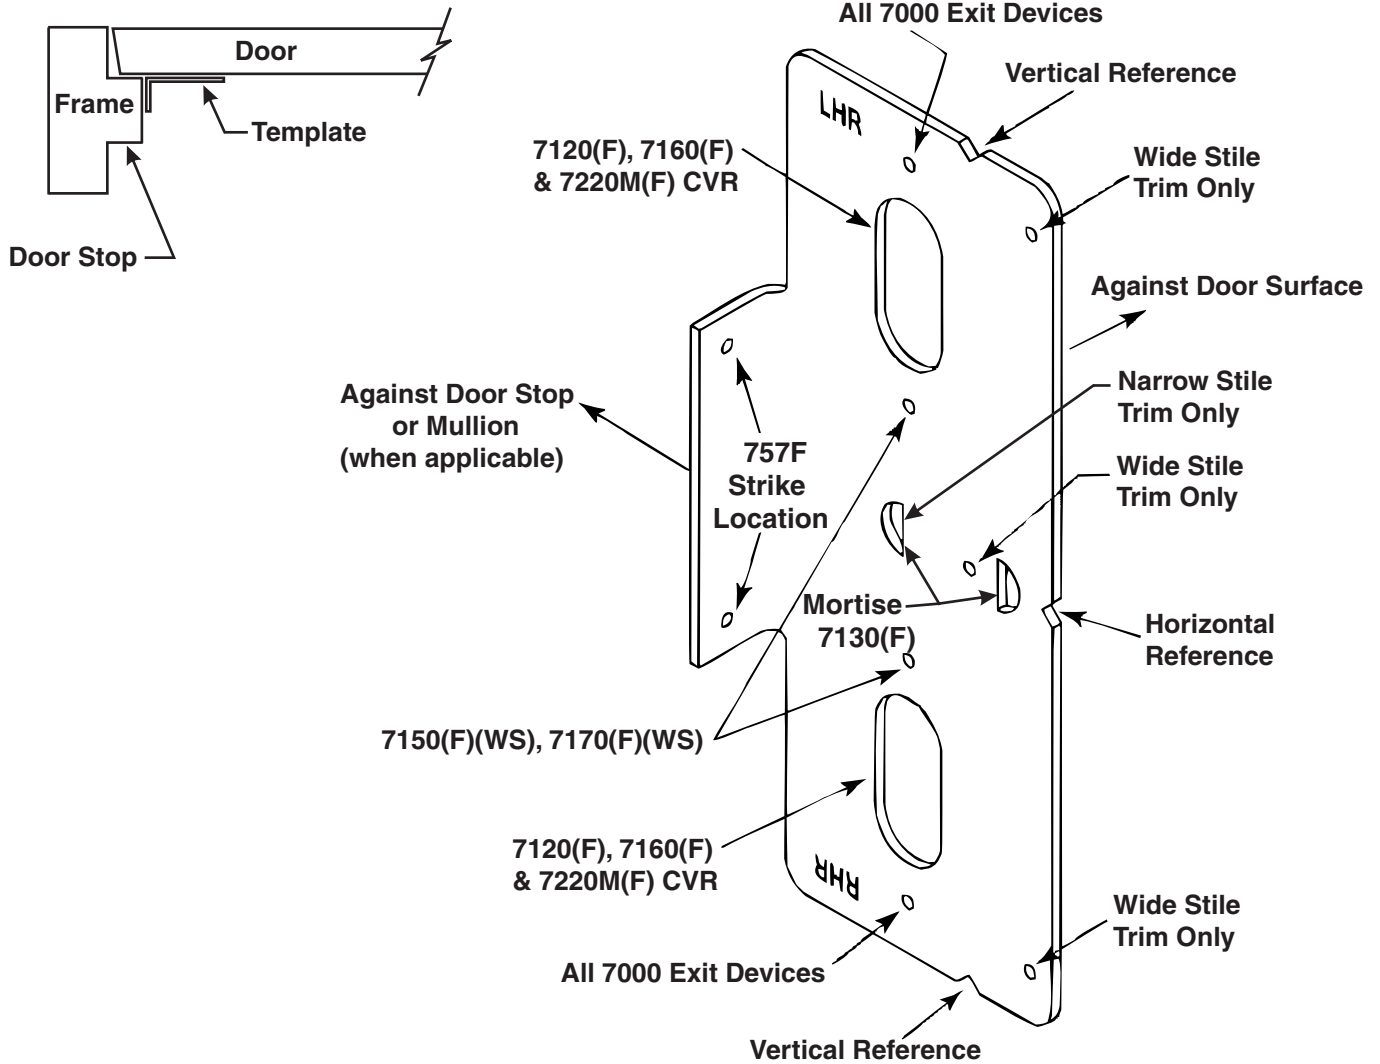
Door

Frame

Template

Door Stop

All 7000 Exit Devices

Vertical Reference

LHR

7120(F), 7160(F) & 7220M(F) CVR

Wide Stile Trim Only

Against Door Surface

Against Door Stop or Mullion (when applicable)

757F Strike Location

Narrow Stile Trim Only

Wide Stile Trim Only

Mortise 7130(F)

Horizontal Reference

7150(F)(WS), 7170(F)(WS)

7120(F), 7160(F) & 7220M(F) CVR

RHR

Wide Stile Trim Only

All 7000 Exit Devices

Vertical Reference